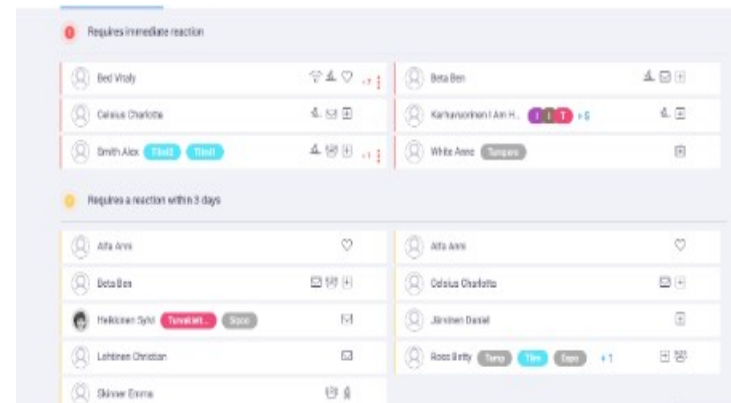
Requires immediate reaction

Bed Vitaly

Beta Ben

Celsius Charlotte

Karhunsarinen I Am H... +5

Smith Alex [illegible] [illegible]

White Anne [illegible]

Requires a reaction within 3 days

Alfa Anni

Alfa Anni

Beta Ben

Celsius Charlotte

Heikkinen Sylvi Tuvakiet... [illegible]

Järvinen Daniel

Lehtinen Christian

Ross Britty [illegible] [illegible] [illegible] +1

Skinner Emma